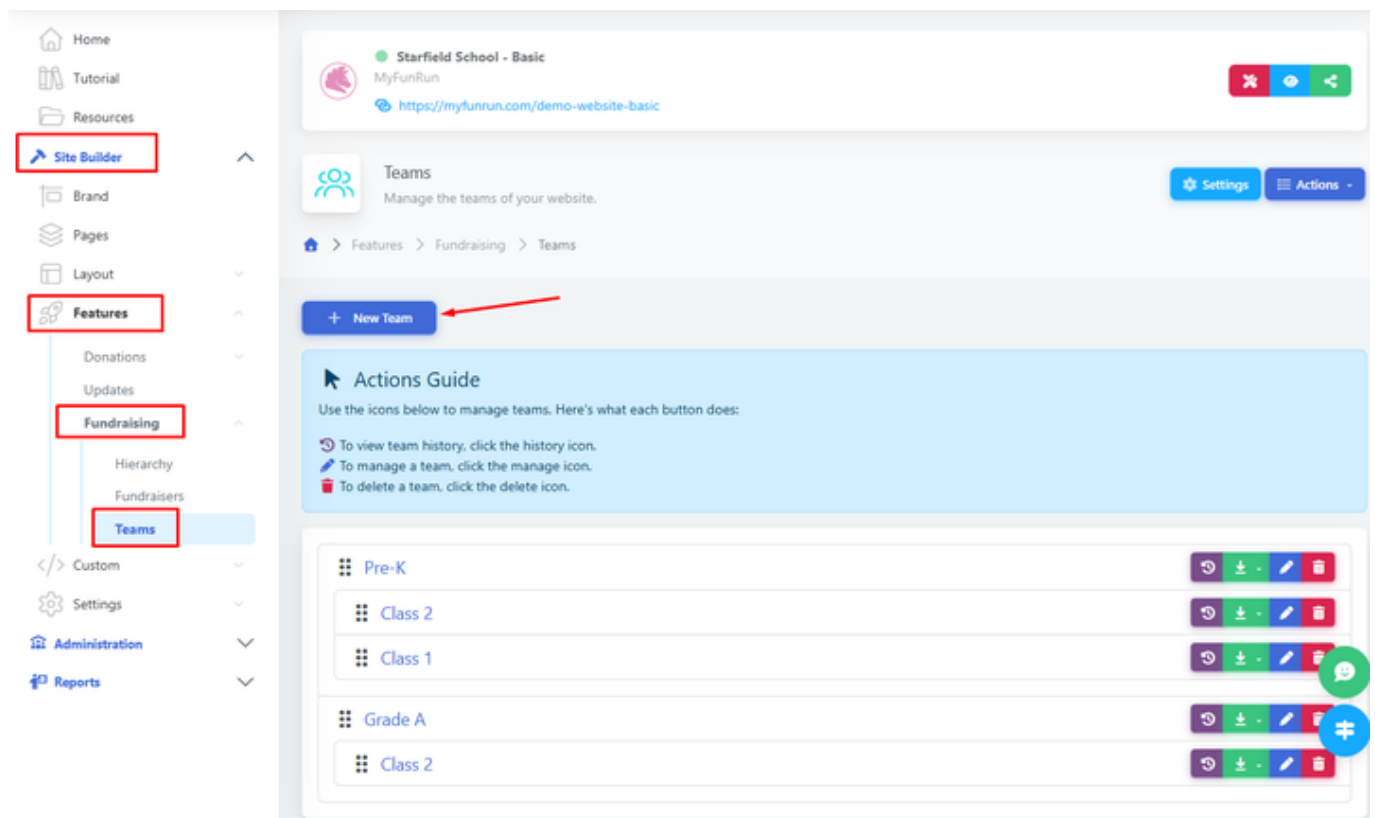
Home
Tutorial
Resources
Site Builder
Brand
Pages
Layout
Features
Donations
Updates
Fundraising
Hierarchy
Fundraisers
Teams
Custom
Settings
Administration
Reports

Starfield School - Basic
MyFunRun
https://myfunrun.com/demo-website-basic

Teams
Manage the teams of your website.

Settings
Actions

Features > Fundraising > Teams

+ New Team

Actions Guide
Use the icons below to manage teams. Here's what each button does:

To view team history, click the history icon.
To manage a team, click the manage icon.
To delete a team, click the delete icon.

Pre-K
Class 2
Class 1
Grade A
Class 2